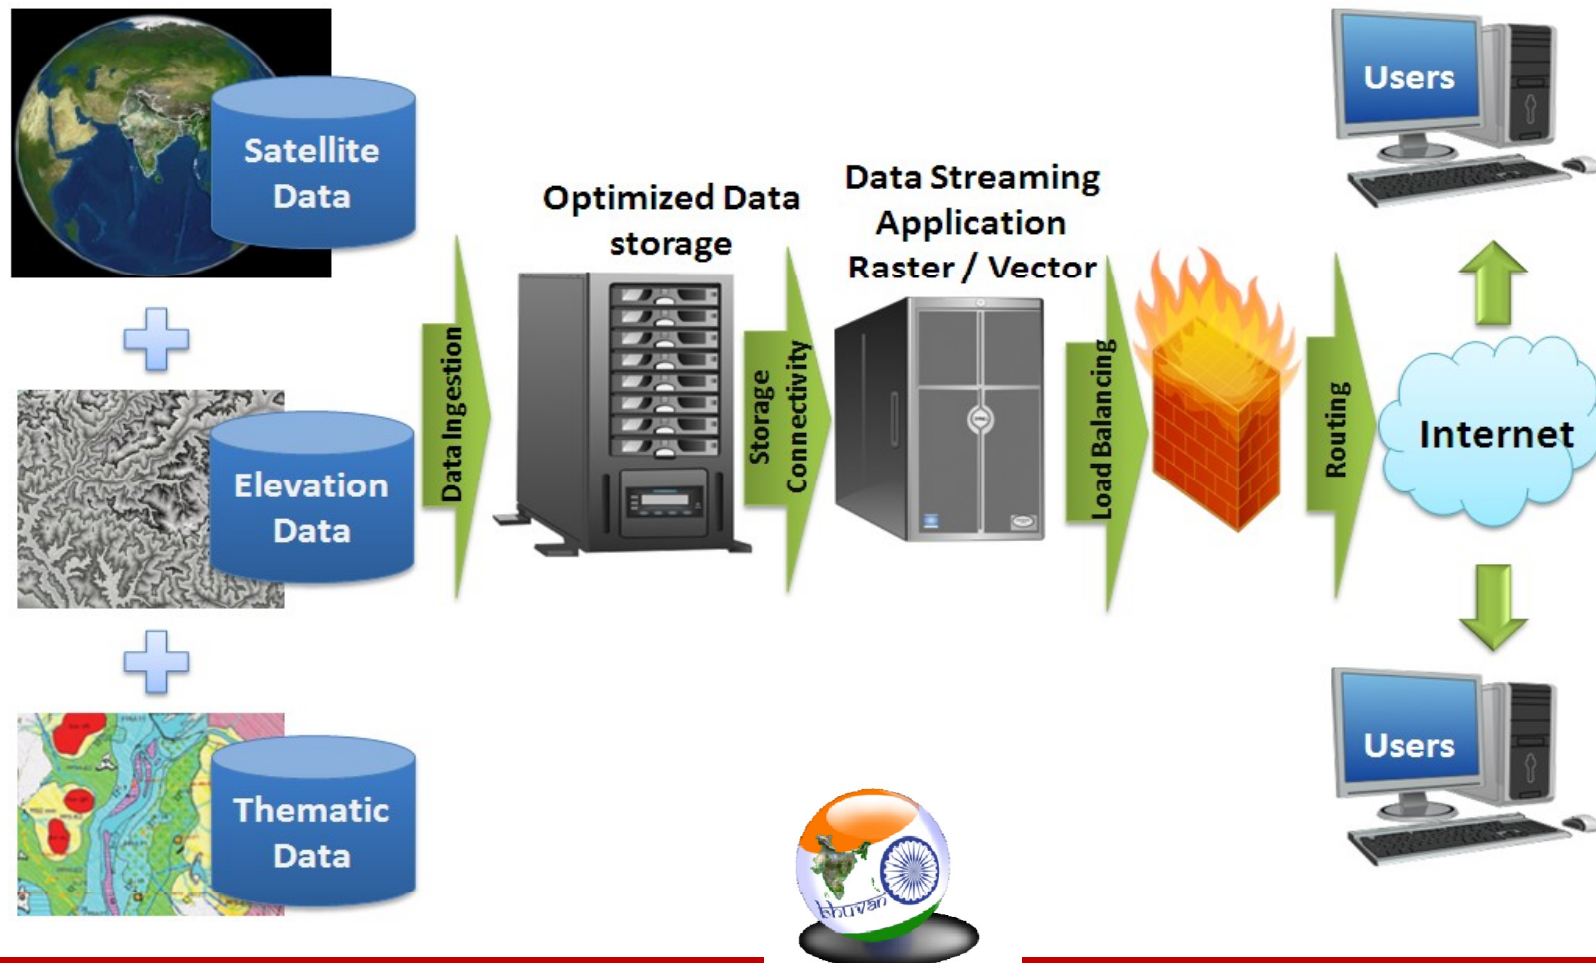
Satellite Data

Elevation Data

Thematic Data

Data Ingestion

Optimized Data storage

Storage Connectivity

Data Streaming Application Raster / Vector

Load Balancing

Routing

Internet

Users

Users

bhuvan